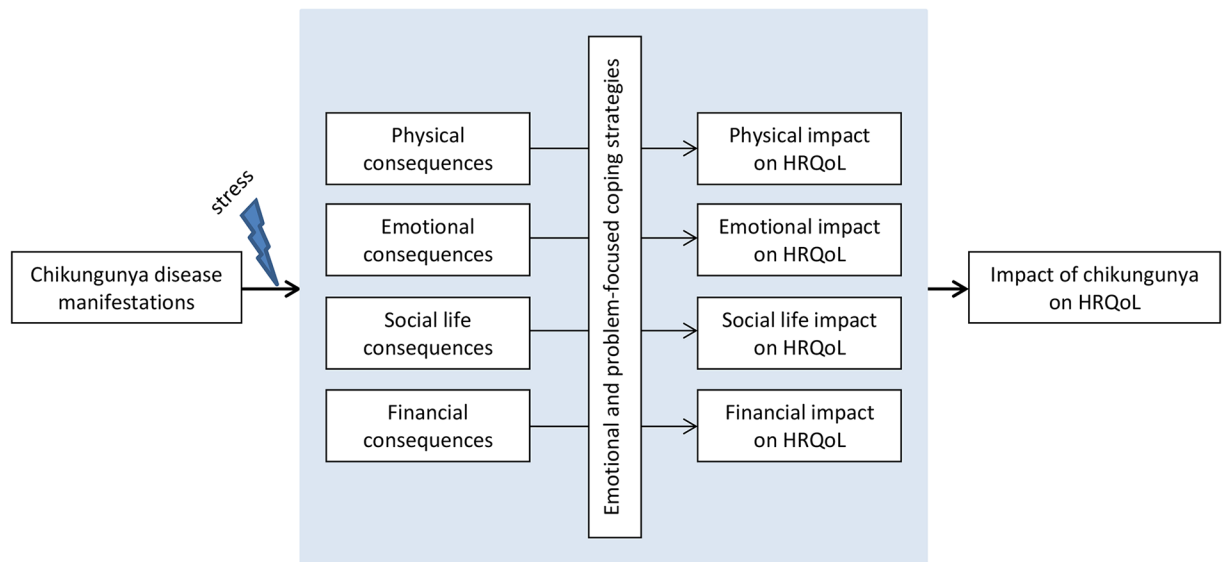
stress

Chikungunya disease manifestations

Physical consequences

Emotional consequences

Social life consequences

Financial consequences

Emotional and problem-focused coping strategies

Physical impact on HRQoL

Emotional impact on HRQoL

Social life impact on HRQoL

Financial impact on HRQoL

Impact of chikungunya on HRQoL